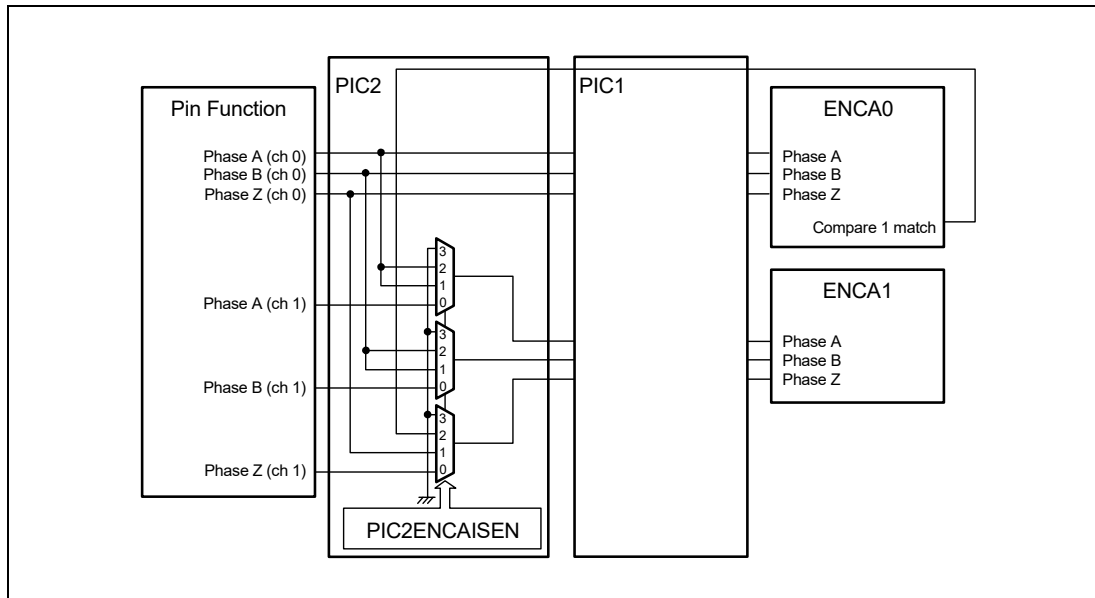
Pin Function

Phase A (ch 0)
Phase B (ch 0)
Phase Z (ch 0)

Phase A (ch 1)

Phase B (ch 1)

Phase Z (ch 1)

PIC2

3
2
1
0

3
2
1
0

3
2
1
0

PIC2ENCAISEN

PIC1

ENCA0

Phase A
Phase B
Phase Z

Compare 1 match

ENCA1

Phase A
Phase B
Phase Z